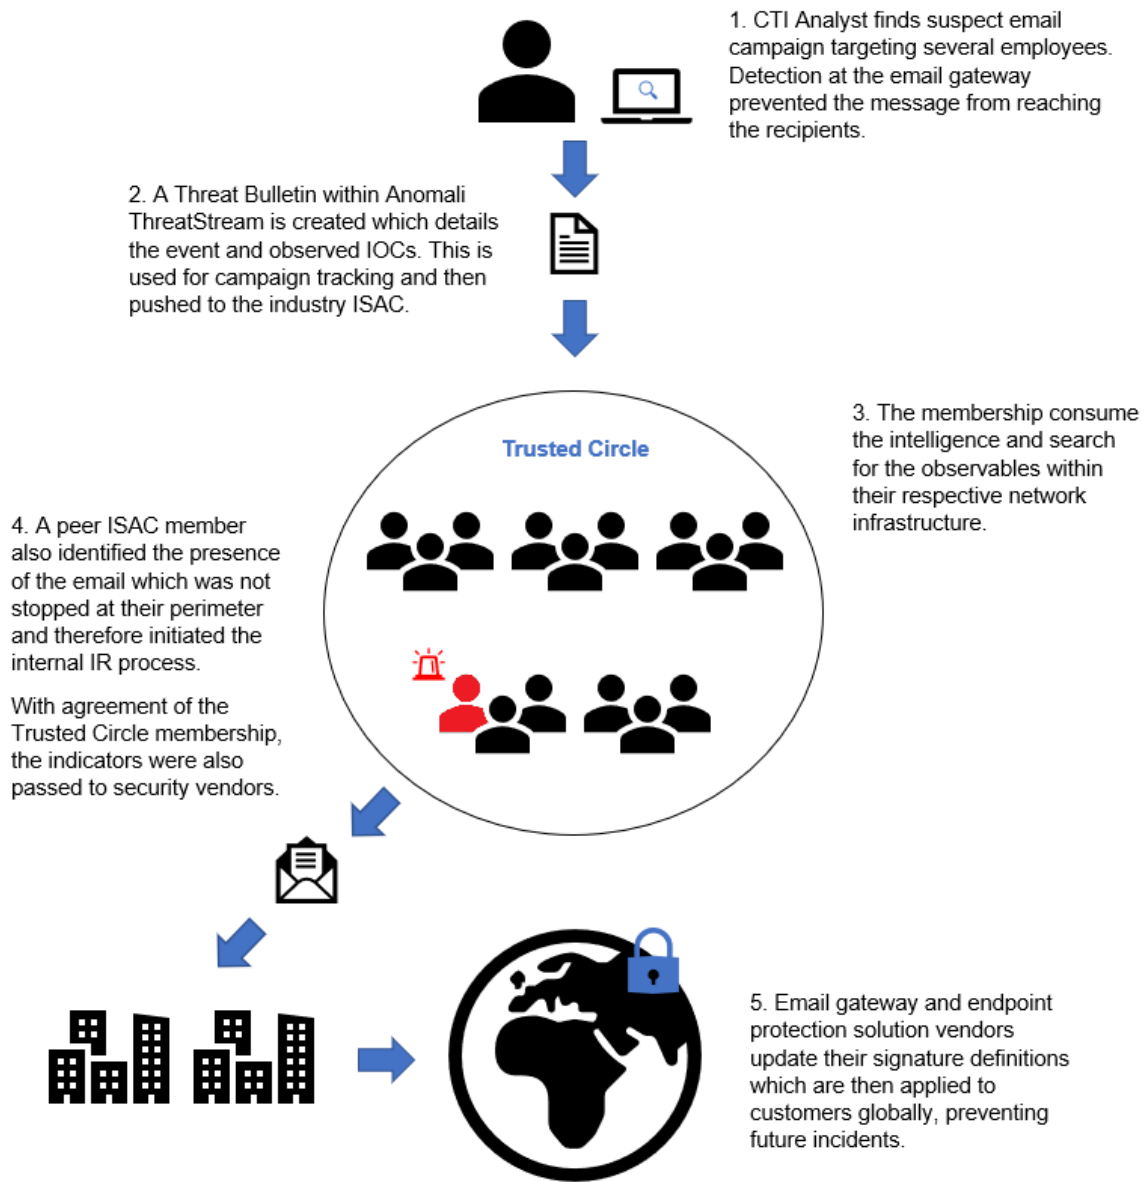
1. CTI Analyst finds suspect email campaign targeting several employees. Detection at the email gateway prevented the message from reaching the recipients.

2. A Threat Bulletin within Anomali ThreatStream is created which details the event and observed IOCs. This is used for campaign tracking and then pushed to the industry ISAC.

Trusted Circle

3. The membership consume the intelligence and search for the observables within their respective network infrastructure.

4. A peer ISAC member also identified the presence of the email which was not stopped at their perimeter and therefore initiated the internal IR process.

With agreement of the Trusted Circle membership, the indicators were also passed to security vendors.

5. Email gateway and endpoint protection solution vendors update their signature definitions which are then applied to customers globally, preventing future incidents.